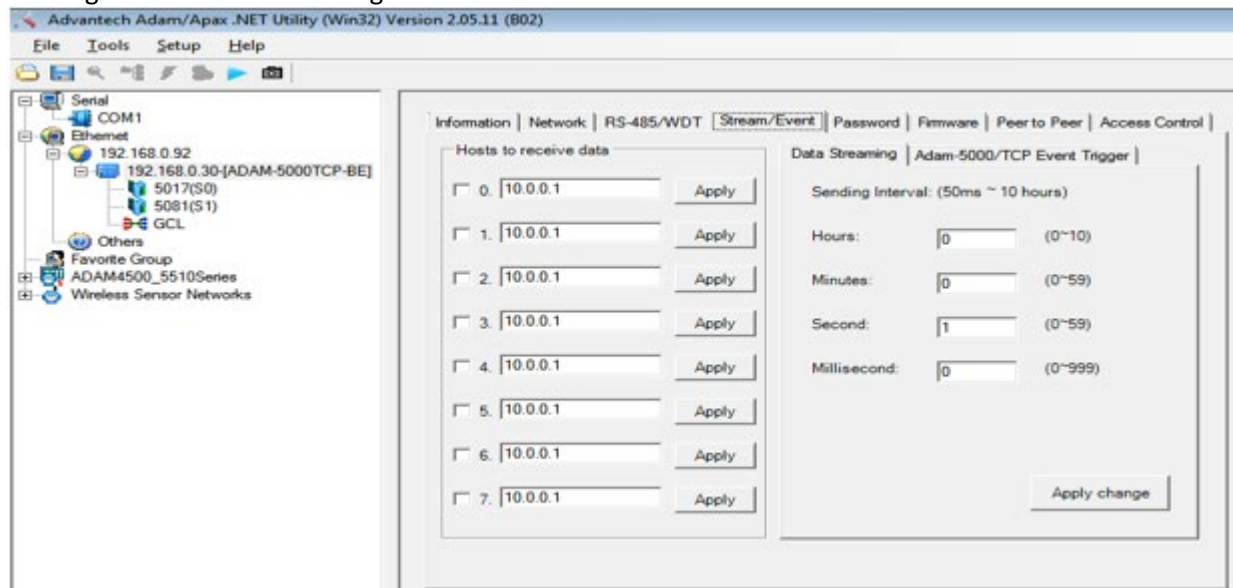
Advantech Adam/Apax .NET Utility (Win32) Version 2.05.11 (B02)

File Tools Setup Help

Serial
COM1
Ethernet
192.168.0.92
192.168.0.30-[ADAM-5000TCP-BE]
5017(S0)
5081(S1)
GCL
Others
Favorite Group
ADAM4500_5510Series
Wireless Sensor Networks

Information | Network | RS-485/WDT | Stream/Event | Password | Firmware | Peer to Peer | Access Control

Hosts to receive data

| | | |
|---|---|---|
| 0. | 10.0.0.1 | Apply |
| 1. | 10.0.0.1 | Apply |
| 2. | 10.0.0.1 | Apply |
| 3. | 10.0.0.1 | Apply |
| 4. | 10.0.0.1 | Apply |
| 5. | 10.0.0.1 | Apply |
| 6. | 10.0.0.1 | Apply |
| 7. | 10.0.0.1 | Apply |

Data Streaming | Adam-5000/TCP Event Trigger

Sending Interval: (50ms ~ 10 hours)

| | | |
|---|---|---|
| Hours: | 0 | (0~10) |
| Minutes: | 0 | (0~59) |
| Second: | 1 | (0~59) |
| Millisecond: | 0 | (0~999) |

Apply change